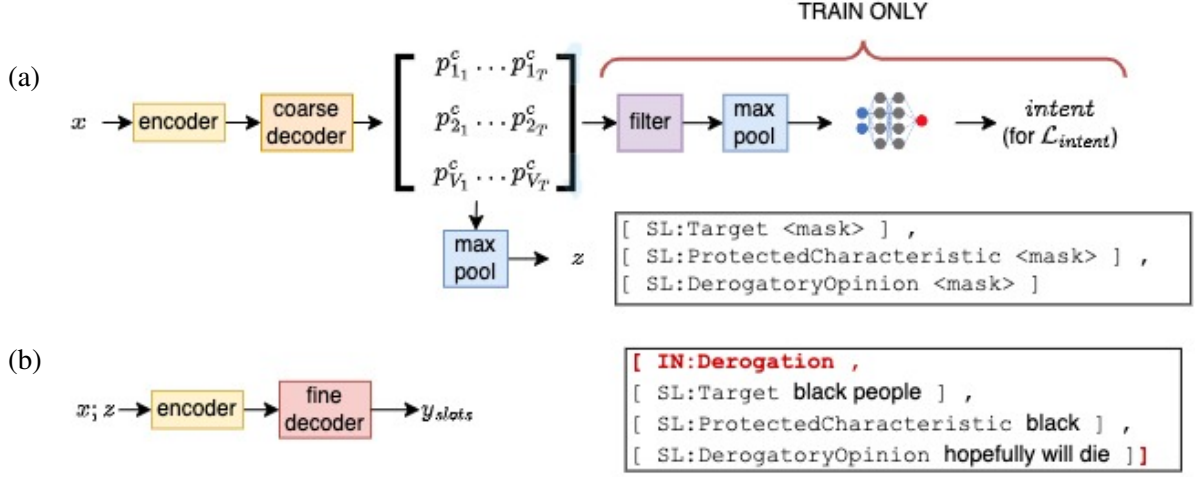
TRAIN ONLY

(a)

$x$ encoder coarse decoder

$p^c_{1_1} \dots p^c_{1_T}$
$p^c_{2_1} \dots p^c_{2_T}$
$p^c_{V_1} \dots p^c_{V_T}$

filter max pool $intent$ (for $\mathcal{L}_{intent}$)

max pool $z$

[ SL:Target <mask> ] ,
[ SL:ProtectedCharacteristic <mask> ] ,
[ SL:DerogatoryOpinion <mask> ]

(b)

$x; z$ encoder fine decoder $y_{slots}$

[ IN:Derogation ,
[ SL:Target black people ] ,
[ SL:ProtectedCharacteristic black ] ,
[ SL:DerogatoryOpinion hopefully will die ] ]